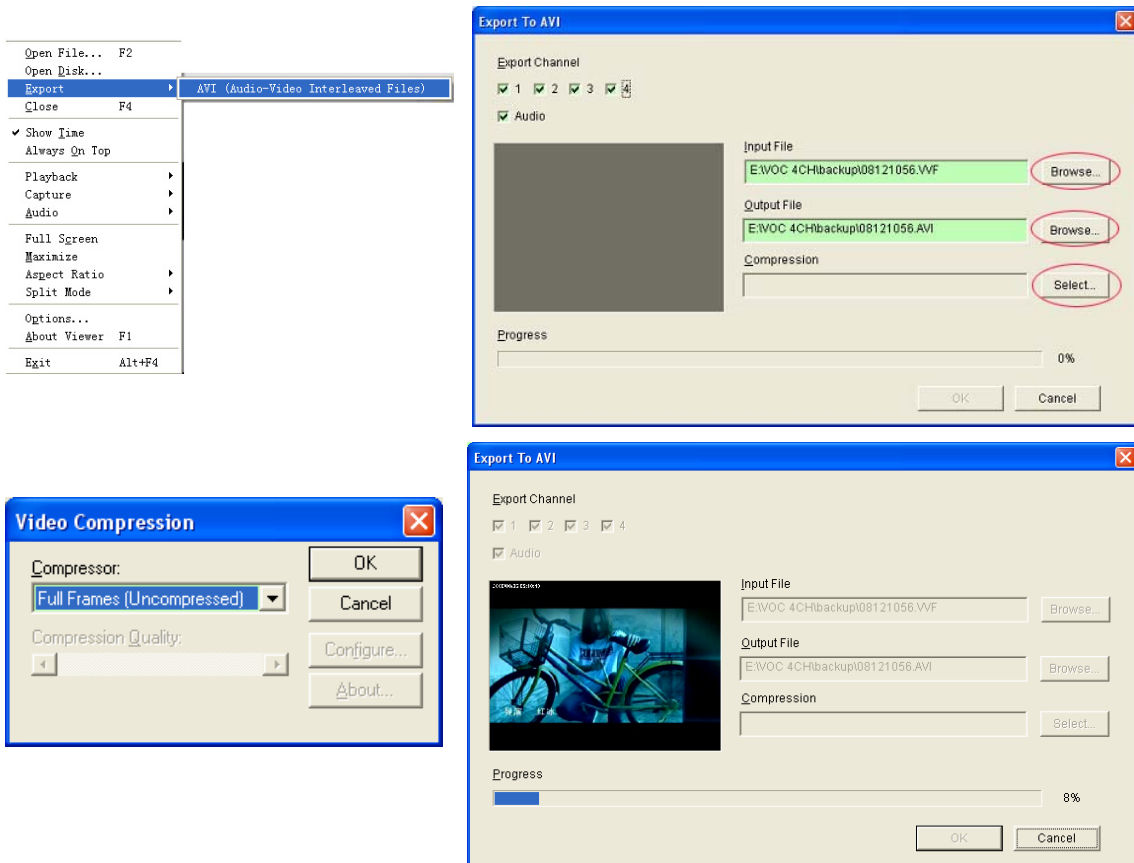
Open File... F2
Open Disk...
Export
AVI (Audio-Video Interleaved Files)
Close F4
Show Time
Always On Top
Playback
Capture
Audio
Full Screen
Maximize
Aspect Ratio
Split Mode
Options...
About Viewer F1
Exit Alt+F4

Export To AVI
Export Channel
1 2 3 4
Audio
Input File
E:\VOC 4CH\backup\08121056.VVF
Browse...
Output File
E:\VOC 4CH\backup\08121056.AVI
Browse...
Compression
Select...
Progress
0%
OK
Cancel

Video Compression
Compressor:
Full Frames (Uncompressed)
OK
Cancel
Compression Quality:
Configure...
About...

Export To AVI
Export Channel
1 2 3 4
Audio
Input File
E:\VOC 4CH\backup\08121056.VVF
Browse...
Output File
E:\VOC 4CH\backup\08121056.AVI
Browse...
Compression
Select...
Progress
8%
OK
Cancel